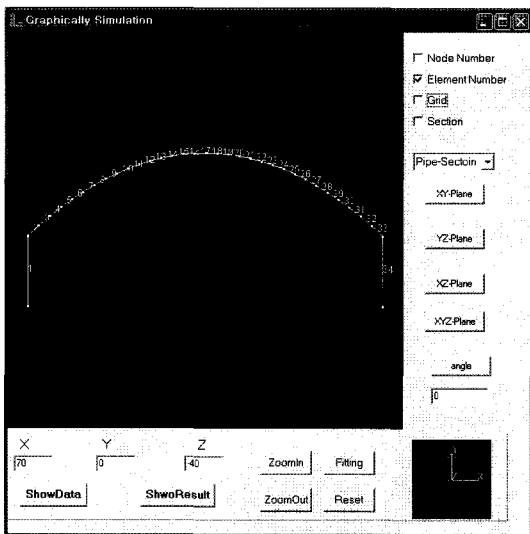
Graphically Simulation

1 2 3 4 5 6 7 8 9 10 11 12 13 14 15 16 17 18 19 20 21 22 23 24 25 26 27 28 29 30 31 32 33 34

Node Number
Element Number
Grid
Section

Pipe-Sectoin

XY-Plane
YZ-Plane
XZ-Plane
XYZ-Plane
angle
0

X
70
Y
0
Z
-40
ZoomIn
Fitting
ShowData
ShwoResult
ZoomOut
Reset